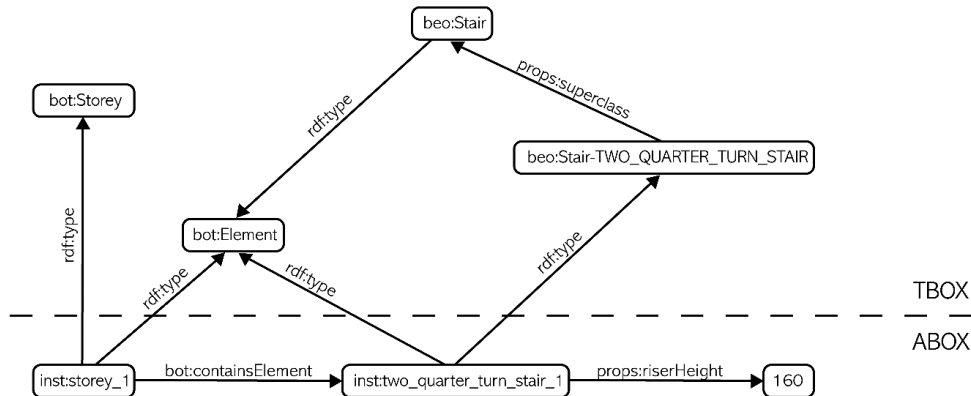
beo:Stair

props:superclass

bot:Storey

rdf:type

beo:Stair-TWO_QUARTER_TURN_STAIR

rdf:type

bot:Element

rdf:type

rdf:type

rdf:type

TBOX

ABOX

inst:storey_1

bot:containsElement

inst:two_quarter_turn_stair_1

props:riserHeight

160